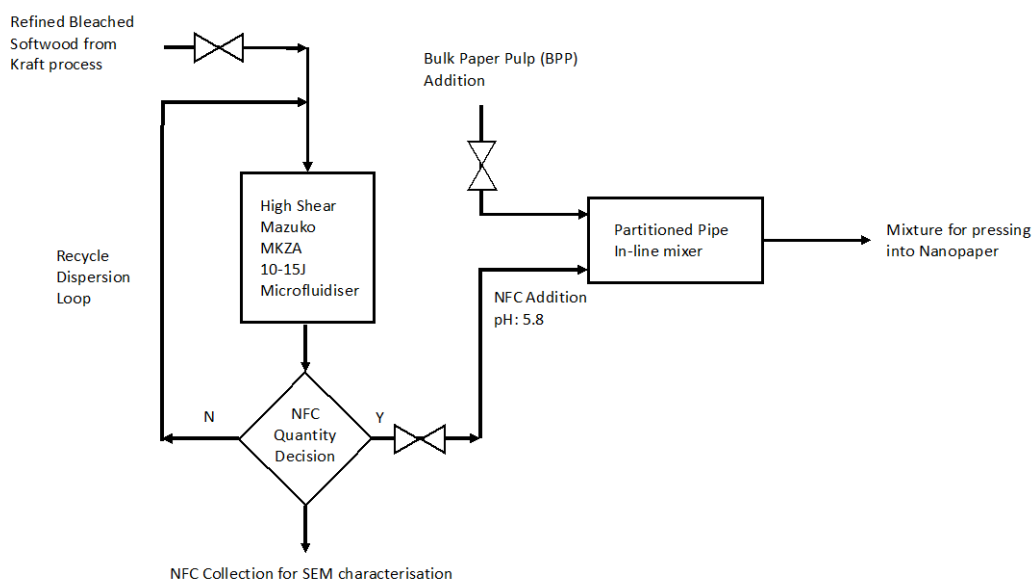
Refined Bleached Softwood from Kraft process

Bulk Paper Pulp (BPP) Addition

High Shear Mazuko MKZA 10-15J Microfluidiser

Recycle Dispersion Loop

Partitioned Pipe In-line mixer

Mixture for pressing into Nanopaper

NFC Addition pH: 5.8

N

NFC Quantity Decision

Y

NFC Collection for SEM characterisation